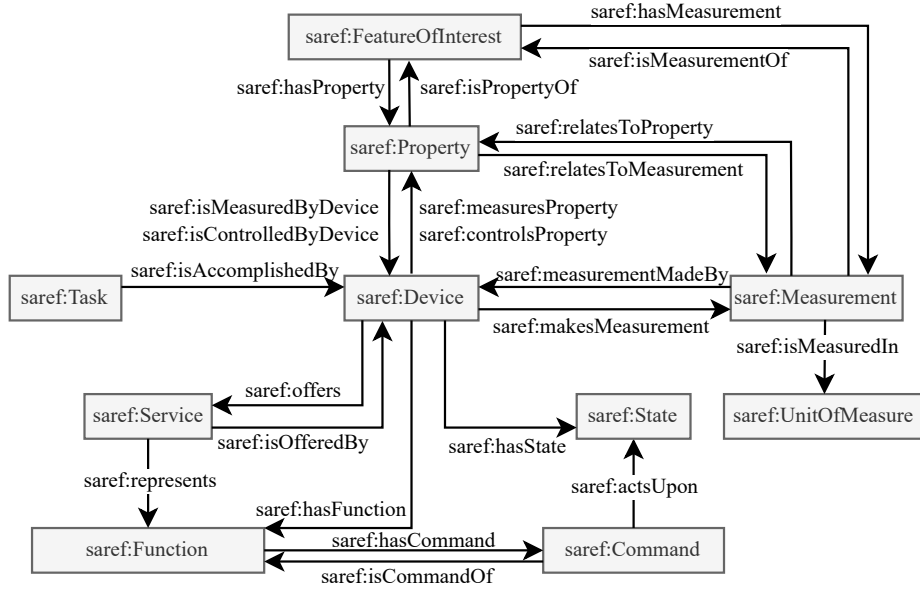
saref:FeatureOfInterest

saref:hasMeasurement

saref:isMeasurementOf

saref:hasProperty

saref:isPropertyOf

saref:Property

saref:relatesToProperty

saref:relatesToMeasurement

saref:isMeasuredByDevice
saref:isControlledByDevice

saref:measuresProperty
saref:controlsProperty

saref:Task

saref:isAccomplishedBy

saref:Device

saref:measurementMadeBy

saref:Measurement

saref:makesMeasurement

saref:isMeasuredIn

saref:offers

saref:Service

saref:isOfferedBy

saref:State

saref:UnitOfMeasure

saref:hasState

saref:represents

saref:actsUpon

saref:hasFunction

saref:Function

saref:hasCommand

saref:Command

saref:isCommandOf